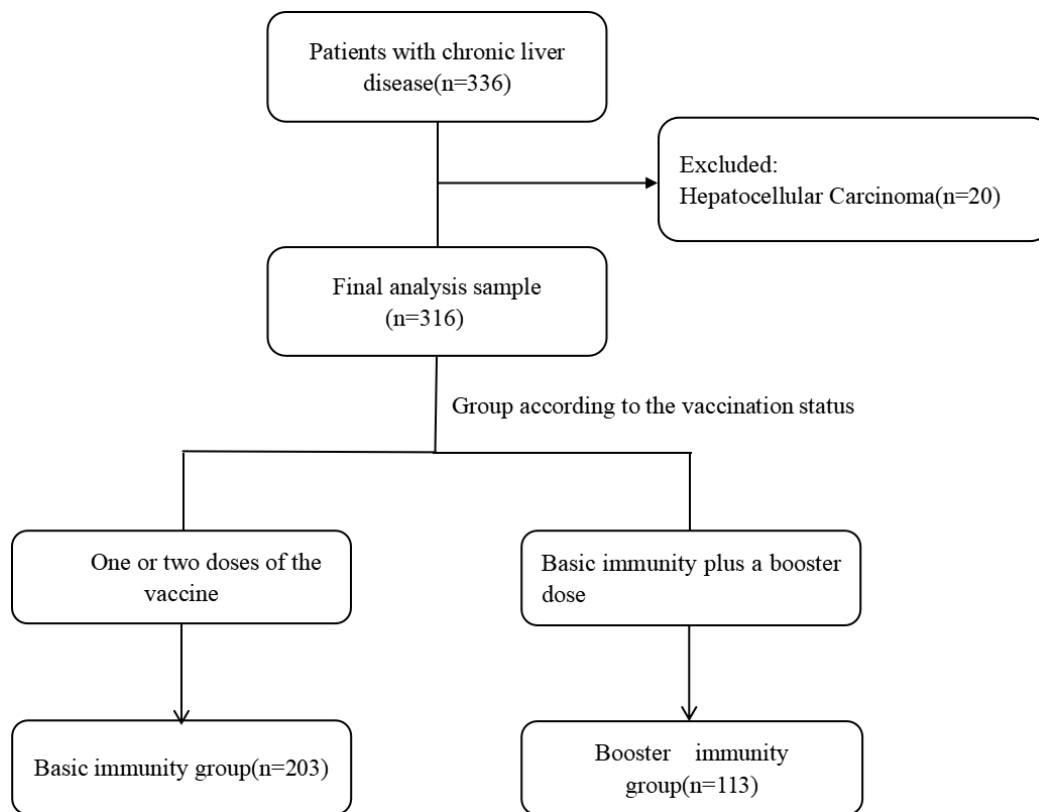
Patients with chronic liver disease(n=336)

Excluded:
Hepatocellular Carcinoma(n=20)

Final analysis sample
(n=316)

Group according to the vaccination status

One or two doses of the vaccine

Basic immunity plus a booster dose

Basic immunity group(n=203)

Booster immunity group(n=113)